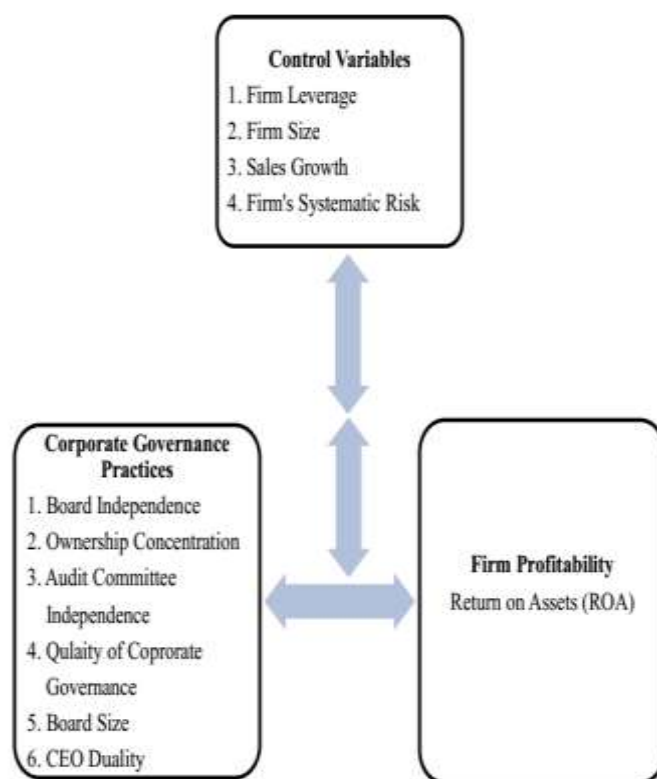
Control Variables

1. Firm Leverage
2. Firm Size
3. Sales Growth
4. Firm's Systematic Risk

Corporate Governance Practices

1. Board Independence
2. Ownership Concentration
3. Audit Committee Independence
4. Qulaity of Coprorate Governance
5. Board Size
6. CEO Duality

Firm Profitability

Return on Assets (ROA)